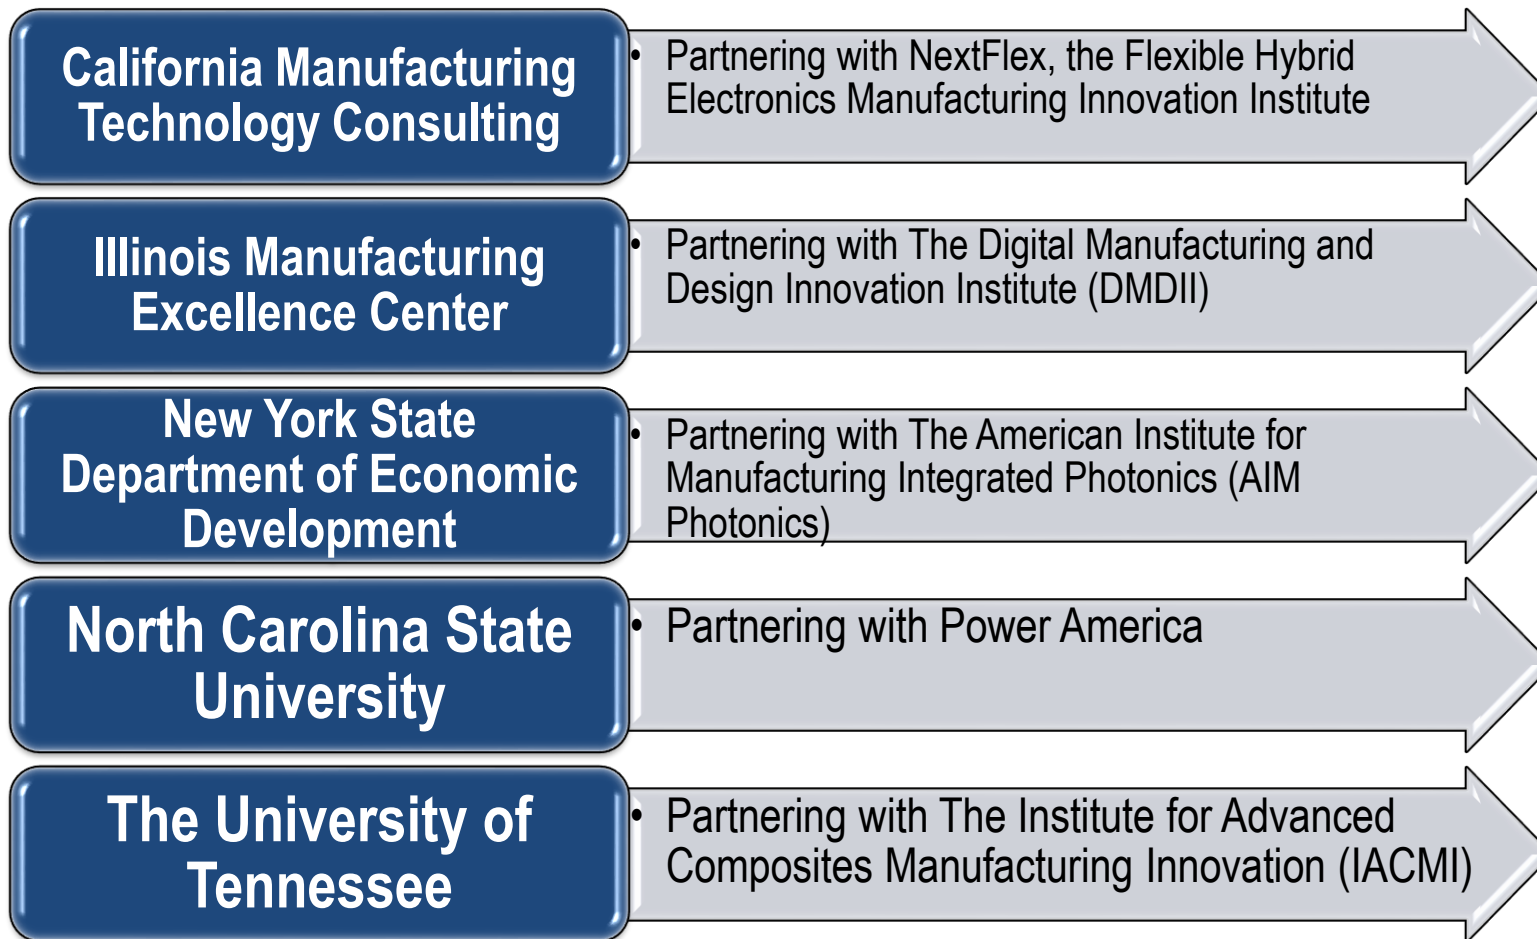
California Manufacturing Technology Consulting

• Partnering with NextFlex, the Flexible Hybrid Electronics Manufacturing Innovation Institute

Illinois Manufacturing Excellence Center

• Partnering with The Digital Manufacturing and Design Innovation Institute (DMDII)

New York State Department of Economic Development

• Partnering with The American Institute for Manufacturing Integrated Photonics (AIM Photonics)

North Carolina State University

• Partnering with Power America

The University of Tennessee

• Partnering with The Institute for Advanced Composites Manufacturing Innovation (IACMI)